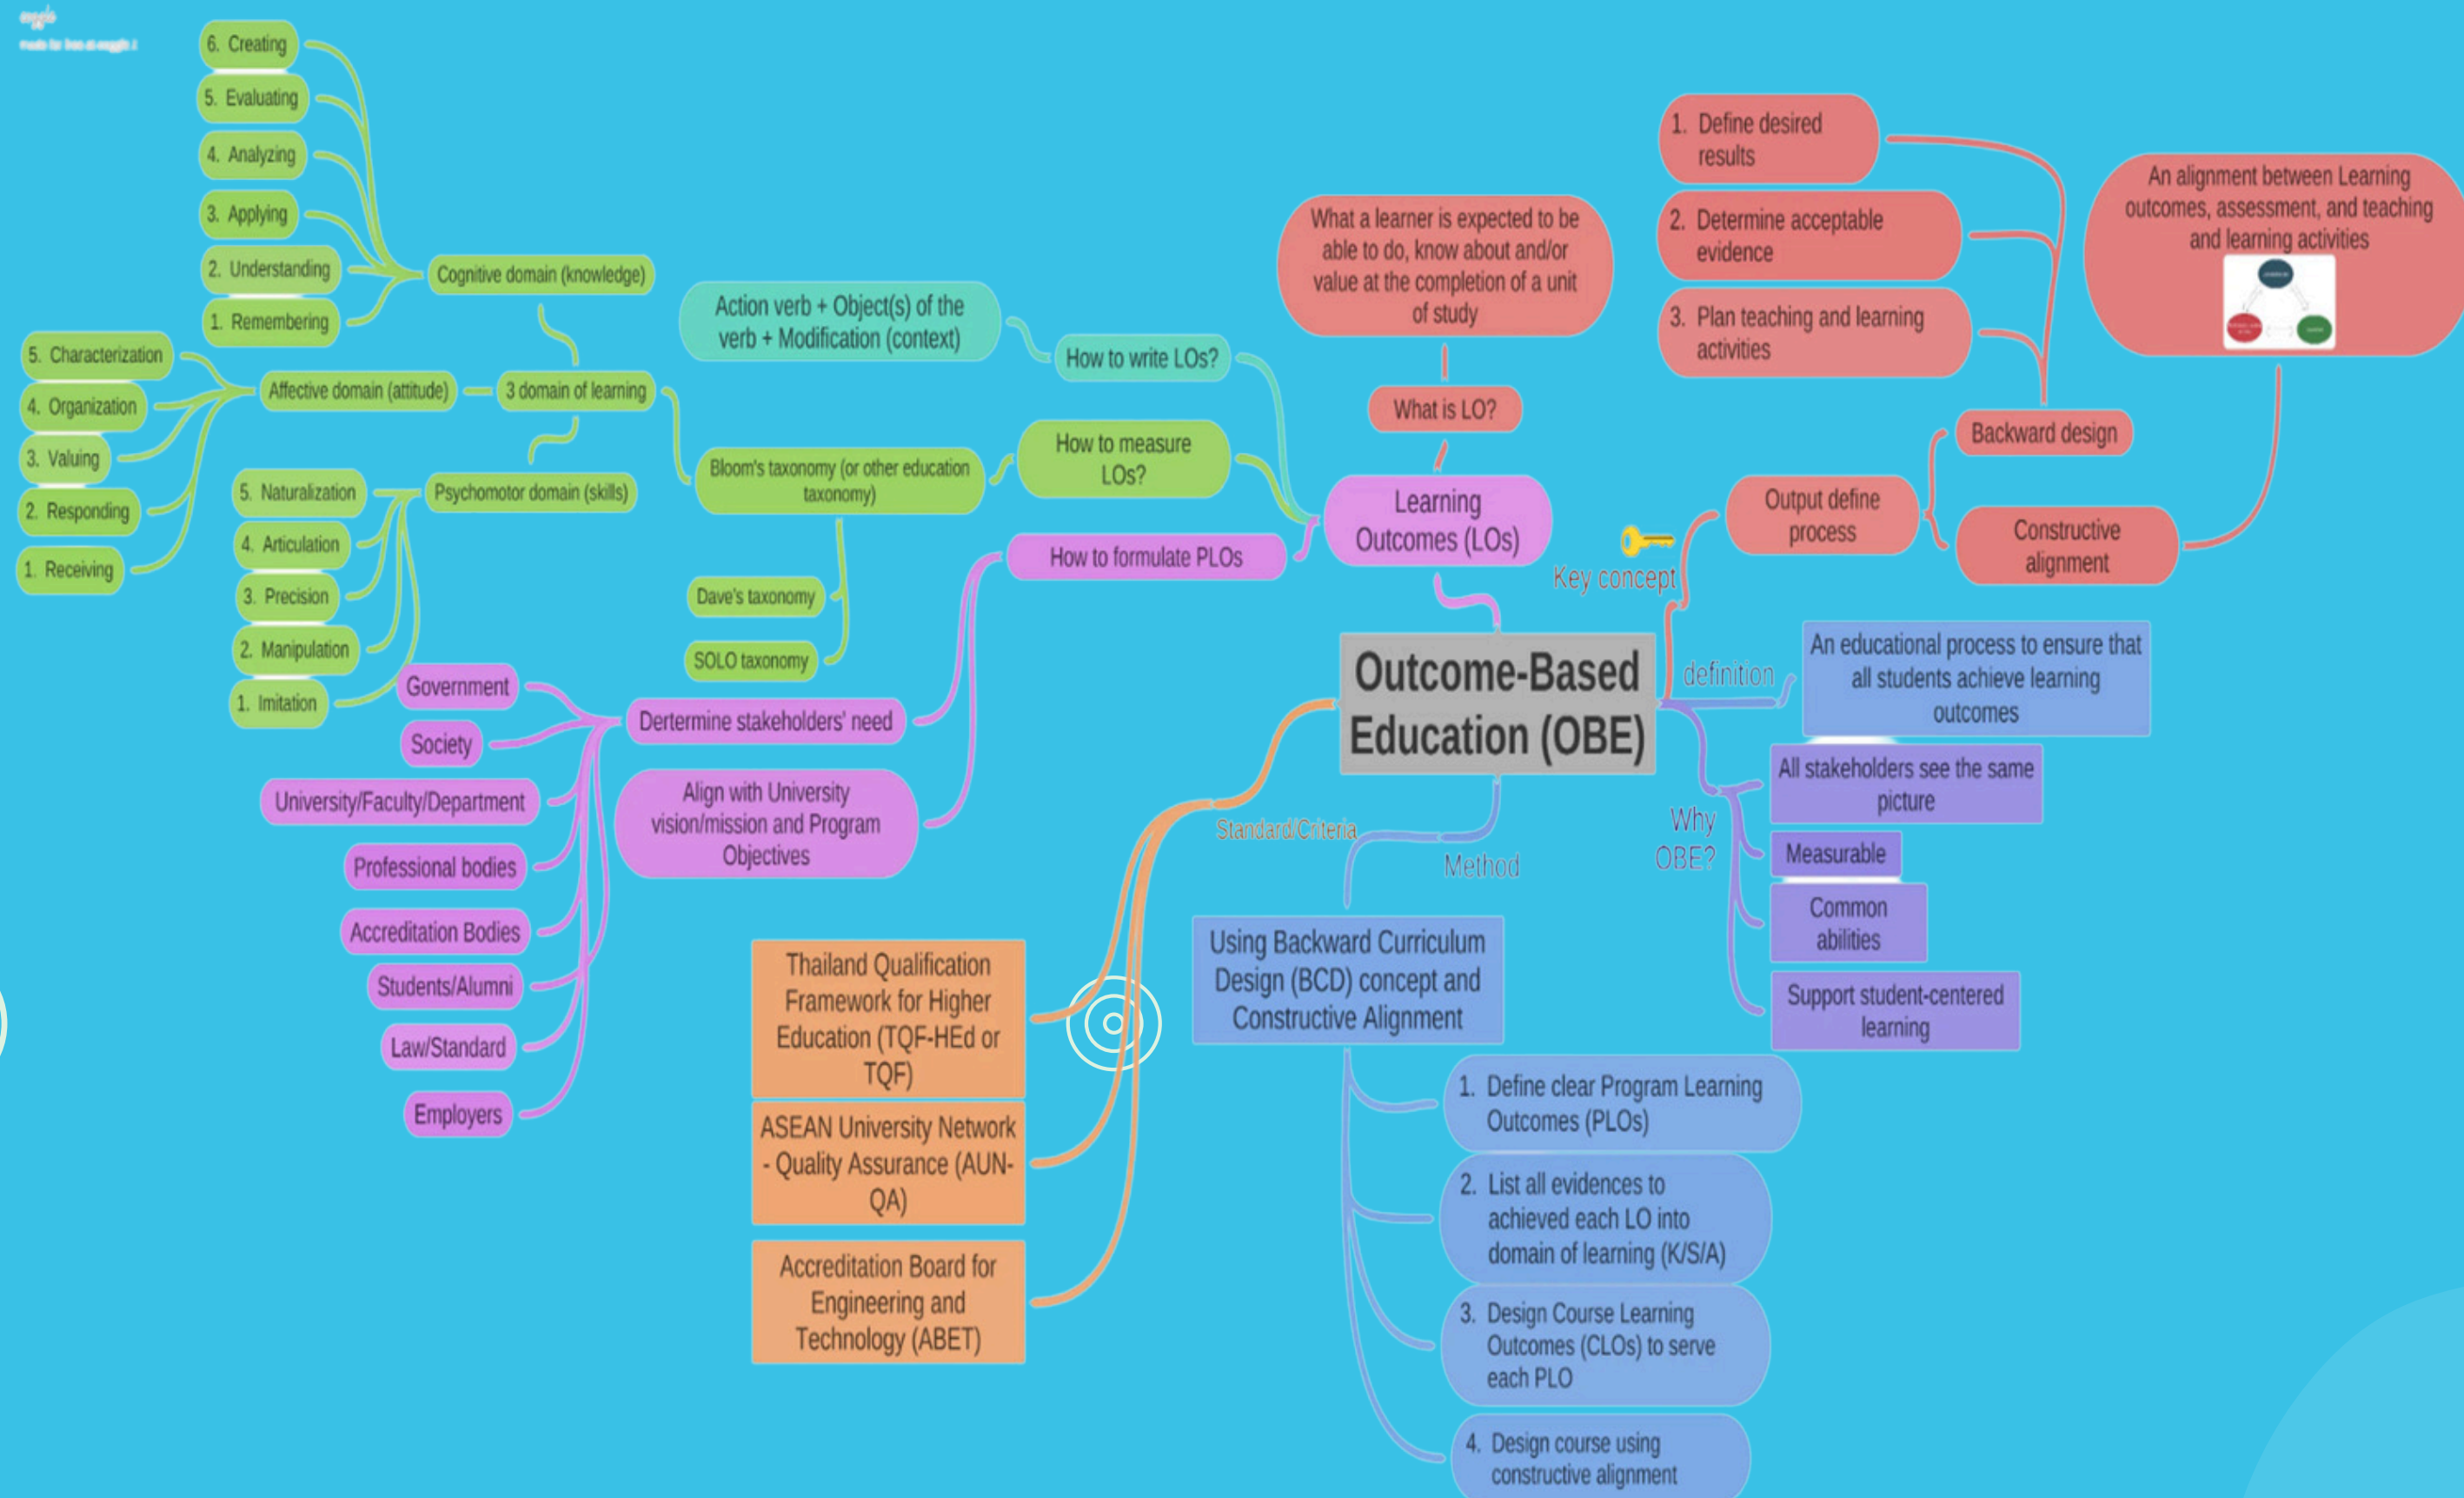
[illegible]

6. Creating
5. Evaluating
4. Analyzing
3. Applying
2. Understanding
1. Remembering

Cognitive domain (knowledge)

5. Characterization
4. Organization
3. Valuing
2. Responding
1. Receiving

Affective domain (attitude)

3 domain of learning

5. Naturalization
4. Articulation
3. Precision
2. Manipulation
1. Imitation

Psychomotor domain (skills)

Action verb + Object(s) of the verb + Modification (context)

How to write LOs?

Bloom's taxonomy (or other education taxonomy)

How to measure LOs?

Dave's taxonomy

SOLO taxonomy

How to formulate PLOs

Government
Society
University/Faculty/Department
Professional bodies
Accreditation Bodies
Students/Alumni
Law/Standard
Employers

Dertermine stakeholders' need

Align with University vision/mission and Program Objectives

What a learner is expected to be able to do, know about and/or value at the completion of a unit of study

What is LO?

Learning Outcomes (LOs)

1. Define desired results
2. Determine acceptable evidence
3. Plan teaching and learning activities

An alignment between Learning outcomes, assessment, and teaching and learning activities

Backward design

Output define process

Constructive alignment

Key concept

Outcome-Based Education (OBE)

definition

An educational process to ensure that all students achieve learning outcomes

Why OBE?

All stakeholders see the same picture
Measurable
Common abilities
Support student-centered learning

Standard/Criteria

Method

Thailand Qualification Framework for Higher Education (TQF-HEd or TQF)

ASEAN University Network - Quality Assurance (AUN-QA)

Accreditation Board for Engineering and Technology (ABET)

Using Backward Curriculum Design (BCD) concept and Constructive Alignment

1. Define clear Program Learning Outcomes (PLOs)
2. List all evidences to achieved each LO into domain of learning (K/S/A)
3. Design Course Learning Outcomes (CLOs) to serve each PLO
4. Design course using constructive alignment